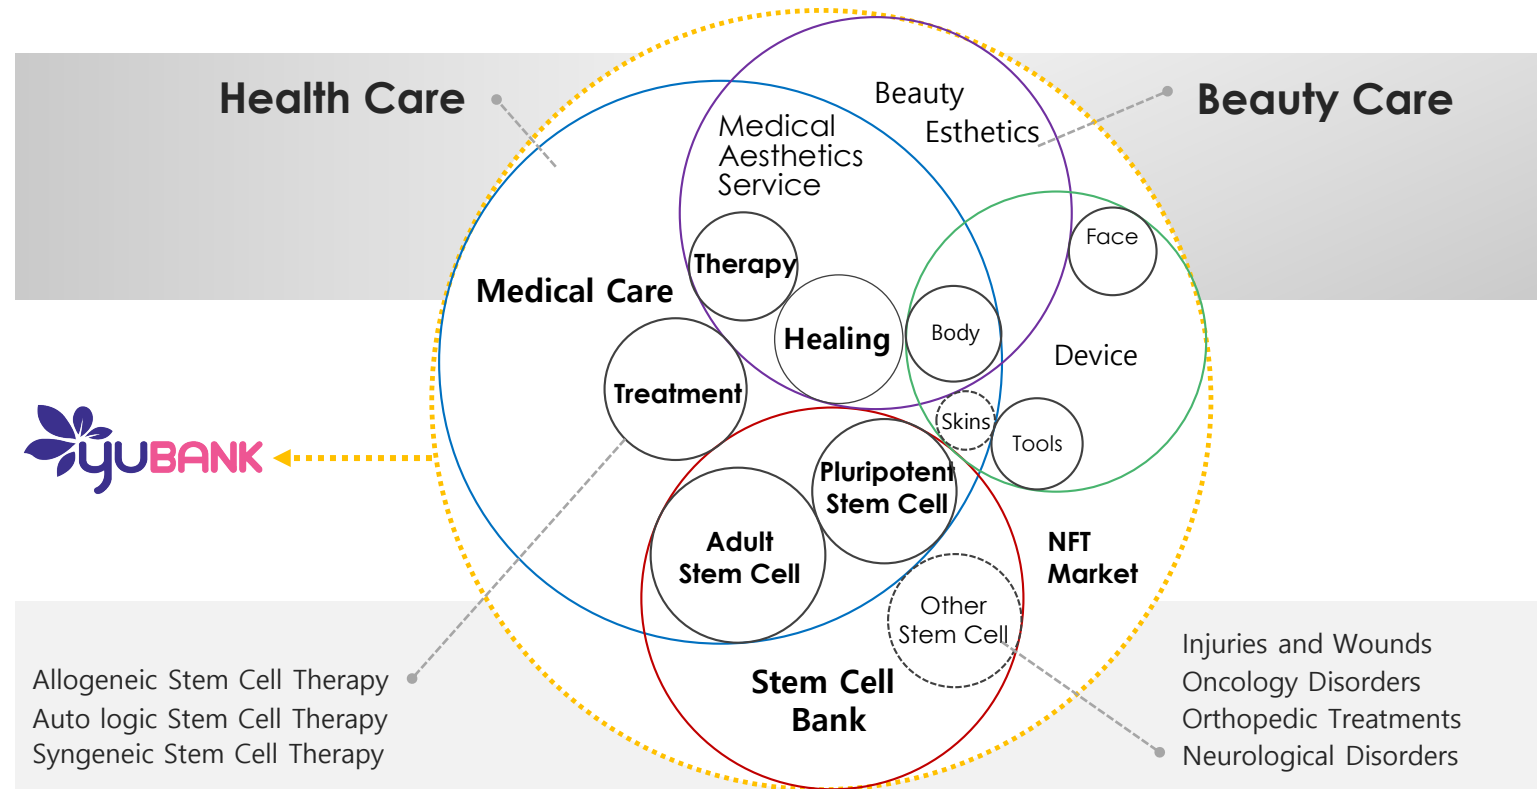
Health Care

Beauty Care

Beauty
Esthetics

Medical
Aesthetics
Service

Face

Therapy

Medical Care

Healing

Body

Device

Treatment

Skins

Tools

YUBANK

Pluripotent
Stem Cell

Adult
Stem Cell

NFT
Market

Other
Stem Cell

Stem Cell
Bank

Allogeneic Stem Cell Therapy
Auto logic Stem Cell Therapy
Syngeneic Stem Cell Therapy

Injuries and Wounds
Oncology Disorders
Orthopedic Treatments
Neurological Disorders